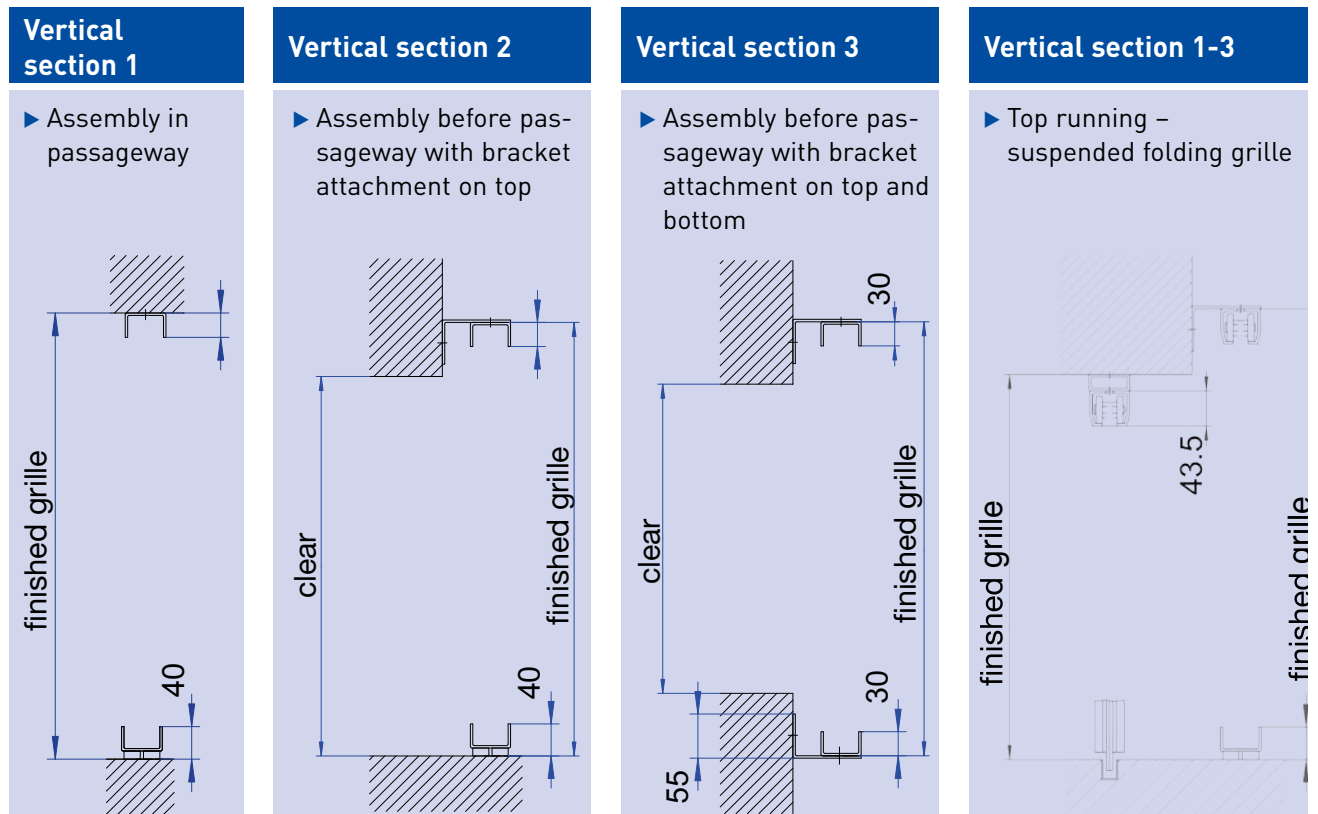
Vertical section 1

▶ Assembly in passageway

finished grille

40

Vertical section 2

▶ Assembly before passageway with bracket attachment on top

clear

finished grille

40

Vertical section 3

▶ Assembly before passageway with bracket attachment on top and bottom

30

clear

finished grille

30

55

Vertical section 1-3

▶ Top running – suspended folding grille

43.5

finished grille

finished grille